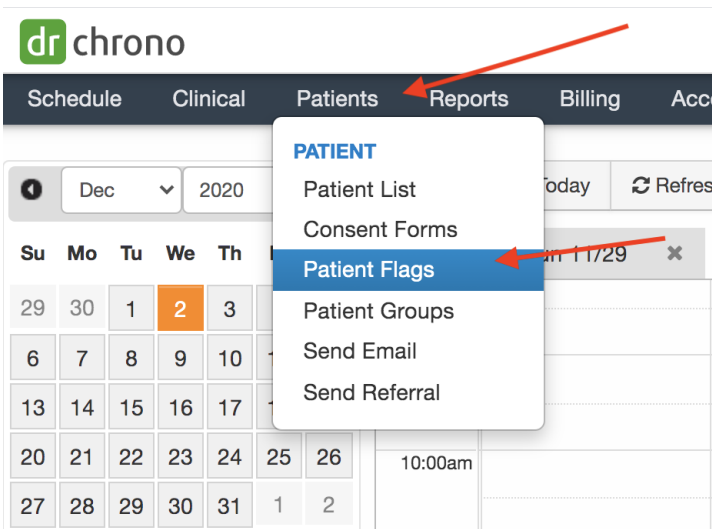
dr chrono

Schedule Clinical Patients Reports Billing Acc

Dec 2020

Today Refres

PATIENT
Patient List
Consent Forms
Patient Flags
Patient Groups
Send Email
Send Referral

n 11/29

| Su | Mo | Tu | We | Th | |
|---|---|---|---|---|---|
| 29 | 30 | 1 | 2 | 3 | |
| 6 | 7 | 8 | 9 | 10 | 1 |
| 13 | 14 | 15 | 16 | 17 | 1 |
| 20 | 21 | 22 | 23 | 24 | 25 | 26 |
| 27 | 28 | 29 | 30 | 31 | 1 | 2 |

10:00am